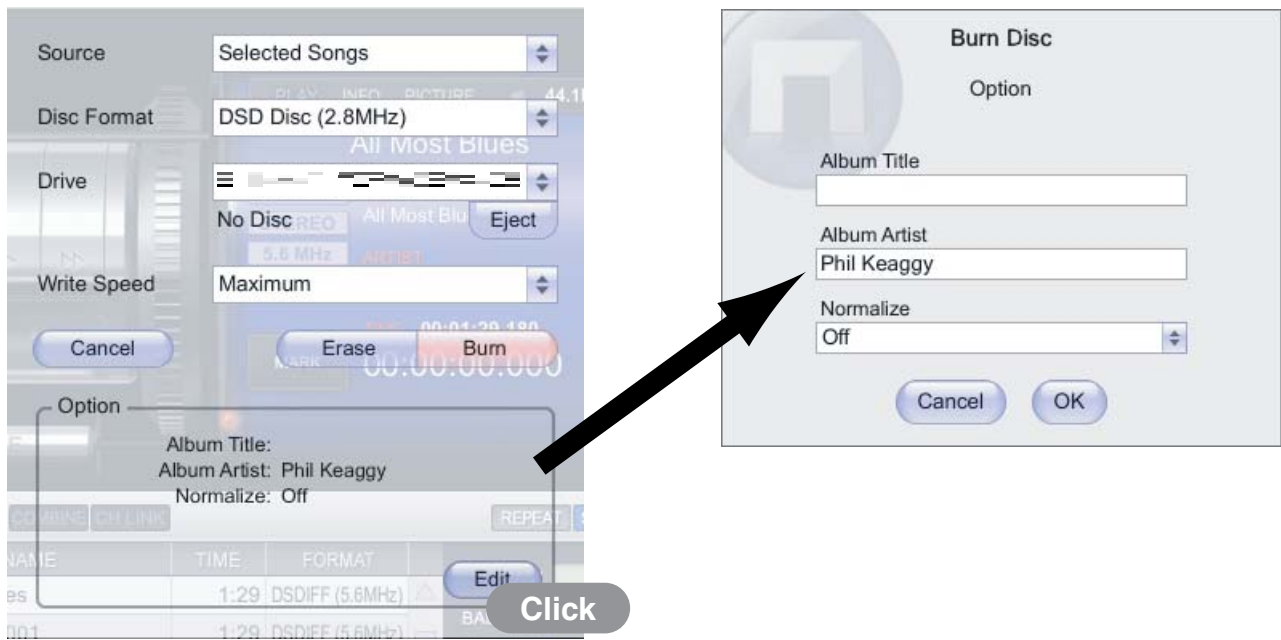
Source
Selected Songs

Disc Format
DSD Disc (2.8MHz)

Drive
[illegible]

No Disc
Eject

Write Speed
Maximum

Cancel
Erase
Burn

Option
Album Title:
Album Artist: Phil Keaggy
Normalize: Off

Edit

Click

Burn Disc

Option

Album Title

Album Artist
Phil Keaggy

Normalize
Off

Cancel
OK